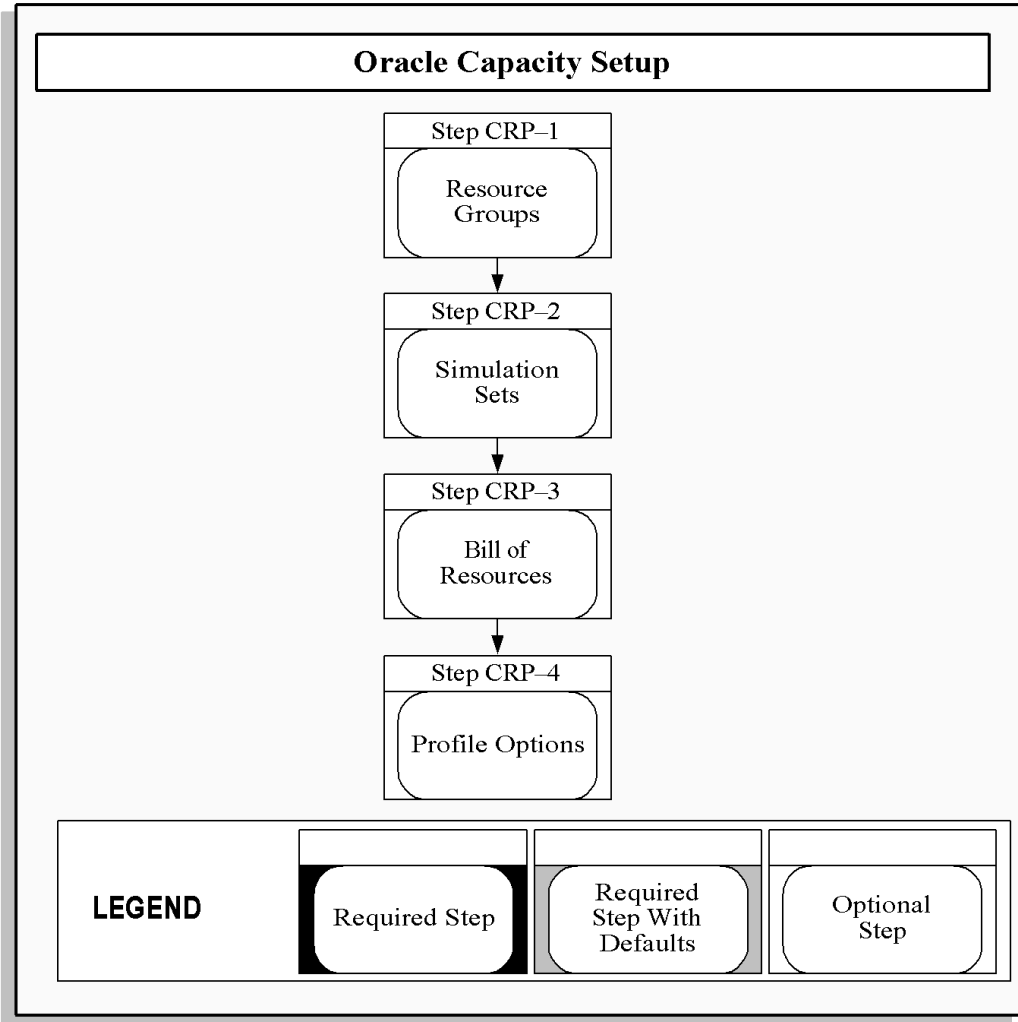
Oracle Capacity Setup

Step CRP–1

Resource Groups

Step CRP–2

Simulation Sets

Step CRP–3

Bill of Resources

Step CRP–4

Profile Options

LEGEND

Required Step

Required Step With Defaults

Optional Step